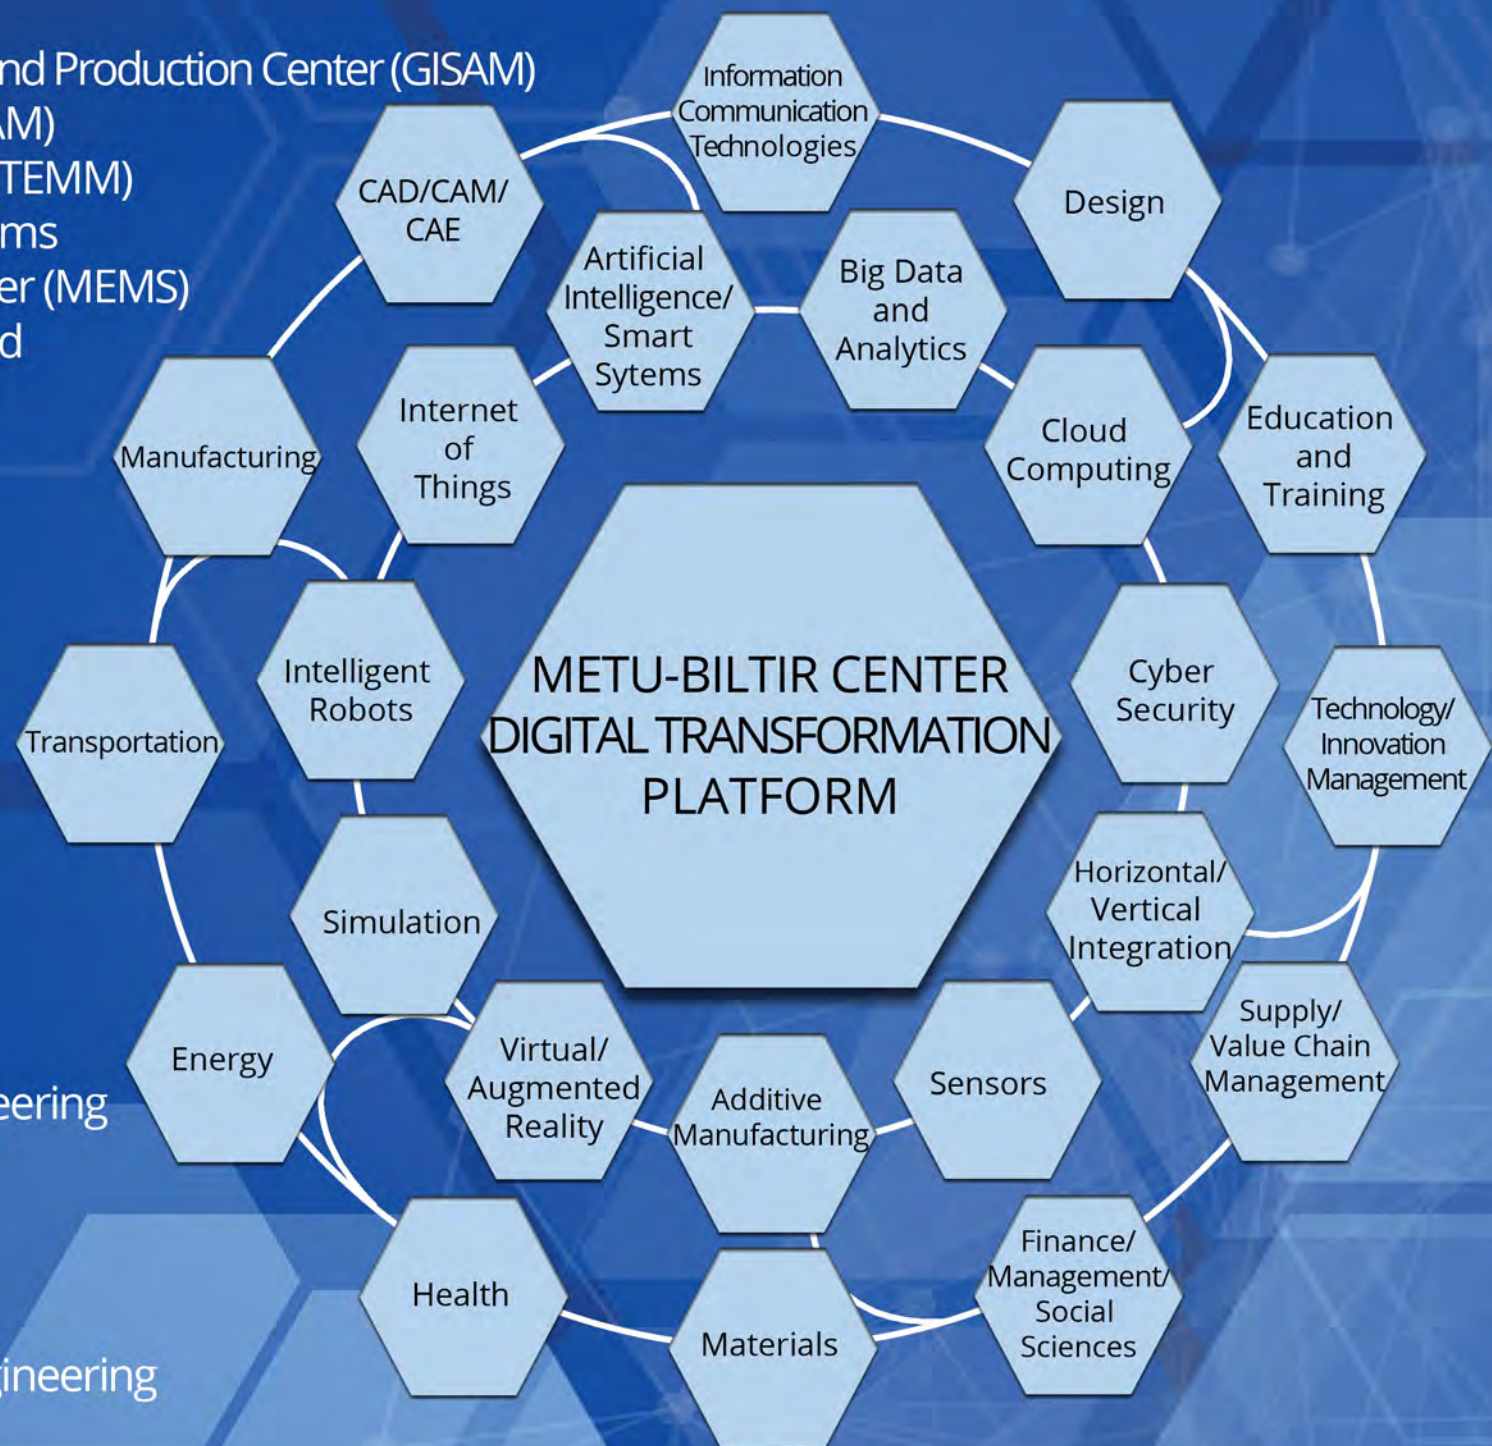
nd Production Center (GISAM)
AM)
TEMM)
ms
er (MEMS)
d

eering

gineering

Information Communication Technologies

CAD/CAM/ CAE

Design

Artificial Intelligence/ Smart Sytems

Big Data and Analytics

Internet of Things

Manufacturing

Cloud Computing

Education and Training

METU-BILTIR CENTER DIGITAL TRANSFORMATION PLATFORM

Intelligent Robots

Cyber Security

Technology/ Innovation Management

Transportation

Horizontal/ Vertical Integration

Simulation

Energy

Virtual/ Augmented Reality

Additive Manufacturing

Sensors

Supply/ Value Chain Management

Health

Materials

Finance/ Management/ Social Sciences